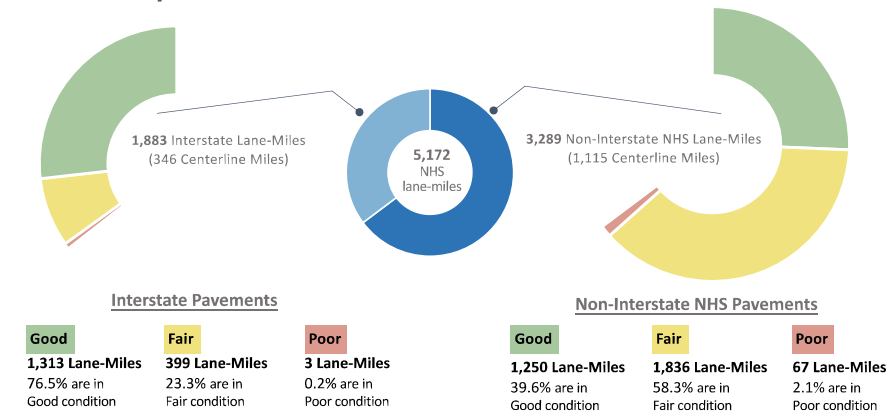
1,883 Interstate Lane-Miles
(346 Centerline Miles)

5,172
NHS
lane-miles

3,289 Non-Interstate NHS Lane-Miles
(1,115 Centerline Miles)

Interstate Pavements

Good
1,313 Lane-Miles
76.5% are in Good condition

Fair
399 Lane-Miles
23.3% are in Fair condition

Poor
3 Lane-Miles
0.2% are in Poor condition

Non-Interstate NHS Pavements

Good
1,250 Lane-Miles
39.6% are in Good condition

Fair
1,836 Lane-Miles
58.3% are in Fair condition

Poor
67 Lane-Miles
2.1% are in Poor condition